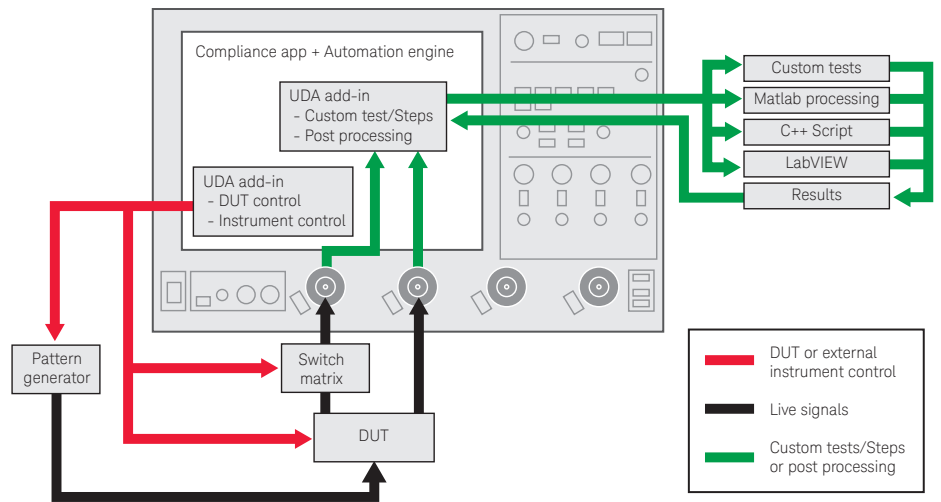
Compliance app + Automation engine

UDA add-in
- Custom test/Steps
- Post processing

UDA add-in
- DUT control
- Instrument control

Custom tests

Matlab processing

C++ Script

LabVIEW

Results

Pattern generator

Switch matrix

DUT

DUT or external instrument control

Live signals

Custom tests/Steps or post processing